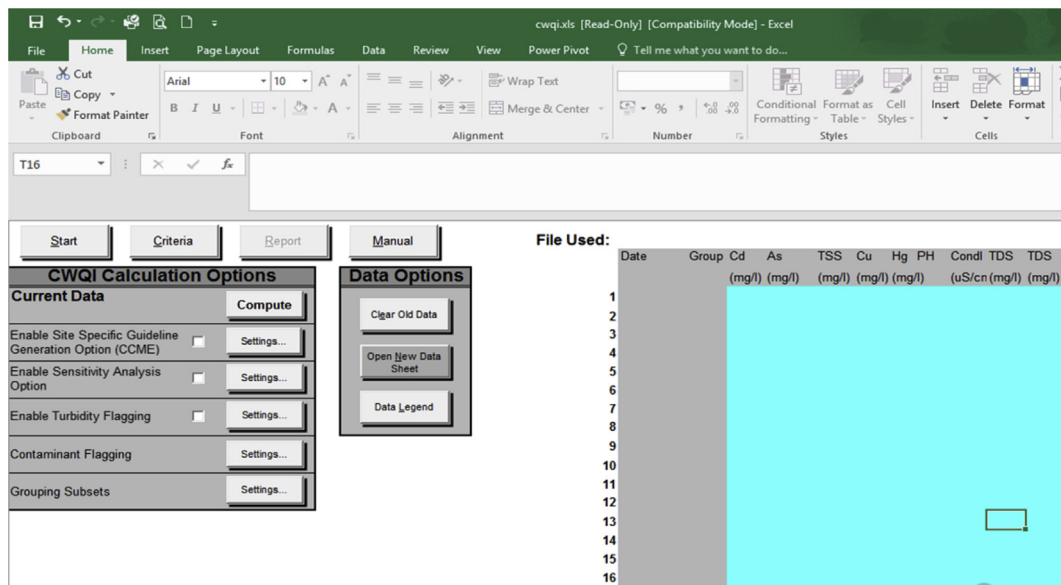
cwqi.xls [Read-Only] [Compatibility Mode] - Excel

File Home Insert Page Layout Formulas Data Review View Power Pivot Tell me what you want to do...

Cut
Copy
Paste
Format Painter
Clipboard
Arial 10
B I U
Font
Wrap Text
Merge & Center
Alignment
% ,
Number
Conditional Formatting
Format as Table
Cell Styles
Styles
Insert Delete Format
Cells

T16

Start Criteria Report Manual

File Used:

CWQI Calculation Options
Current Data
Compute
Enable Site Specific Guideline Generation Option (CCME)
Settings...
Enable Sensitivity Analysis Option
Settings...
Enable Turbidity Flagging
Settings...
Contaminant Flagging
Settings...
Grouping Subsets
Settings...

Data Options
Clear Old Data
Open New Data Sheet
Data Legend

| | Date | Group | Cd (mg/l) | As (mg/l) | TSS (mg/l) | Cu (mg/l) | Hg (mg/l) | PH | Condl (uS/cn | TDS (mg/l) | TDS (mg/l) |
|---|---|---|---|---|---|---|---|---|---|---|---|
| 1 | | | | | | | | | | | |
| 2 | | | | | | | | | | | |
| 3 | | | | | | | | | | | |
| 4 | | | | | | | | | | | |
| 5 | | | | | | | | | | | |
| 6 | | | | | | | | | | | |
| 7 | | | | | | | | | | | |
| 8 | | | | | | | | | | | |
| 9 | | | | | | | | | | | |
| 10 | | | | | | | | | | | |
| 11 | | | | | | | | | | | |
| 12 | | | | | | | | | | | |
| 13 | | | | | | | | | | | |
| 14 | | | | | | | | | | | |
| 15 | | | | | | | | | | | |
| 16 | | | | | | | | | | | |